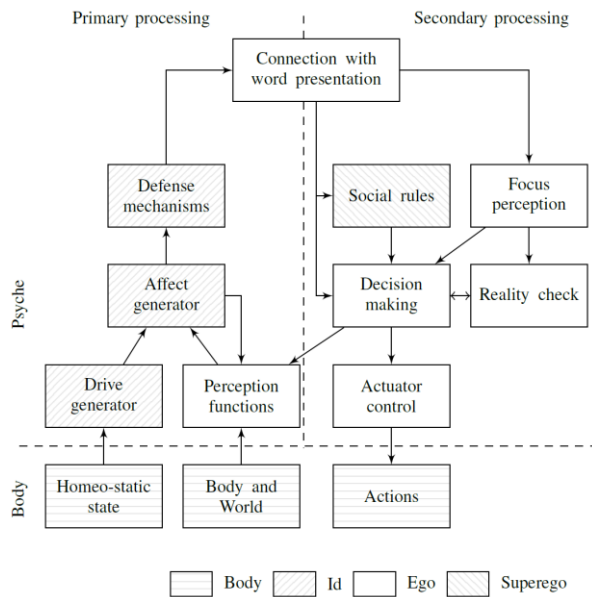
Primary processing

Secondary processing

Connection with word presentation

Defense mechanisms

Social rules

Focus perception

Psyche

Affect generator

Decision making

Reality check

Drive generator

Perception functions

Actuator control

Body

Homeo-static state

Body and World

Actions

Body

Id

Ego

Superego